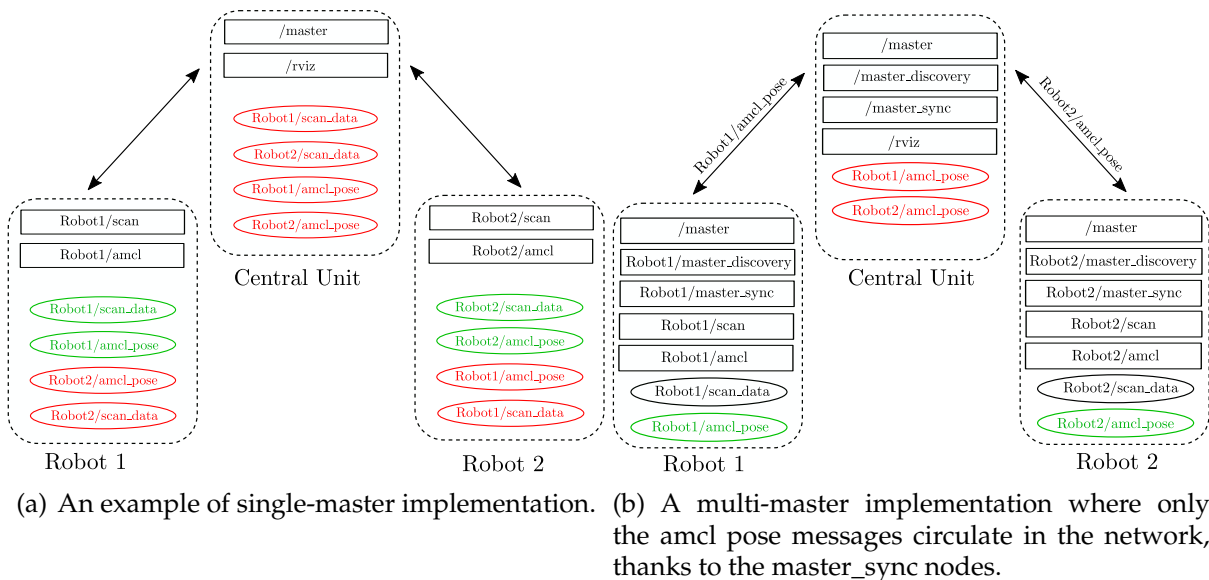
/master

/rviz

Robot1/scan_data

Robot2/scan_data

Robot1/amcl_pose

Robot2/amcl_pose

Central Unit

Robot1/scan

Robot1/amcl

Robot1/scan_data

Robot1/amcl_pose

Robot2/amcl_pose

Robot2/scan_data

Robot 1

Robot2/scan

Robot2/amcl

Robot2/scan_data

Robot2/amcl_pose

Robot1/amcl_pose

Robot1/scan_data

Robot 2

(a) An example of single-master implementation.

Robot1/amcl_pose

Robot2/amcl_pose

/master

/master_discovery

/master_sync

/rviz

Robot1/amcl_pose

Robot2/amcl_pose

Central Unit

/master

Robot1/master_discovery

Robot1/master_sync

Robot1/scan

Robot1/amcl

Robot1/scan_data

Robot1/amcl_pose

Robot 1

/master

Robot2/master_discovery

Robot2/master_sync

Robot2/scan

Robot2/amcl

Robot2/scan_data

Robot2/amcl_pose

Robot 2

(b) A multi-master implementation where only the amcl pose messages circulate in the network, thanks to the master_sync nodes.